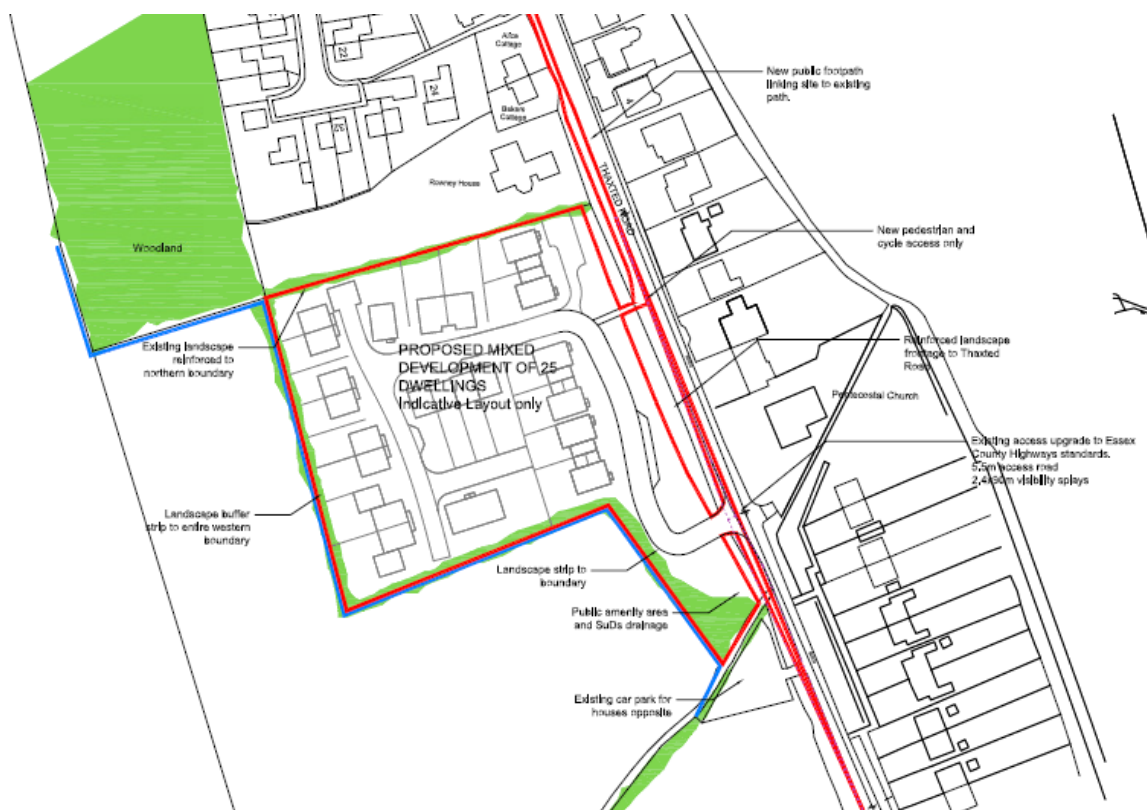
22

Alba Cottage

24

22

Bakers Cottage

Rowney House

New public footpath linking site to existing path.

THAXTED ROAD

Woodland

New pedestrian and cycle access only

Existing landscape reinforced to northern boundary

PROPOSED MIXED DEVELOPMENT OF 25 DWELLINGS
Indicative Layout only

Reinforced landscape frontage to Thaxted Road

Pentecostal Church

Existing access upgrade to Essex County Highways standards. 5.5m access road 2.4/90m visibility splays

Landscape buffer strip to entire western boundary

Landscape strip to boundary

Public amenity area and SuDs drainage

Existing car park for houses opposite